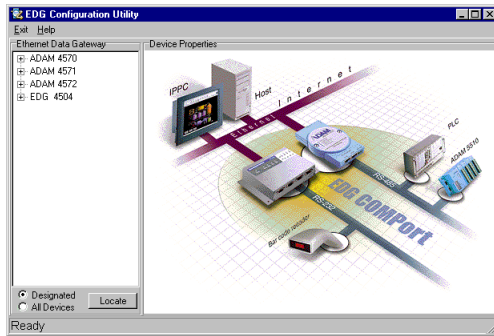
EDG Configuration Utility

Exit Help

Ethernet Data Gateway

ADAM 4570
ADAM 4571
ADAM 4572
EDG 4504

Device Properties

IPPC
Host
Internet
Ethernet
PLC
ADAM 5510
RS-485
RS-232
EDG COMPort
Bar code reader

Designated
All Devices
Locate

Ready